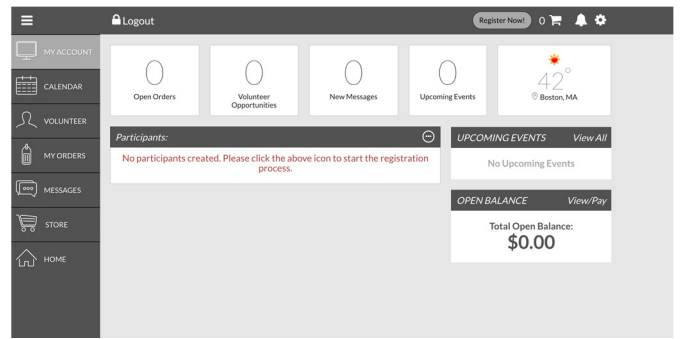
Logout

Register Now! 0

MY ACCOUNT

CALENDAR

VOLUNTEER

MY ORDERS

MESSAGES

STORE

HOME

0
Open Orders

0
Volunteer Opportunities

0
New Messages

0
Upcoming Events

42°
Boston, MA

Participants:

No participants created. Please click the above icon to start the registration process.

UPCOMING EVENTS View All

No Upcoming Events

OPEN BALANCE View/Pay

Total Open Balance:
$0.00